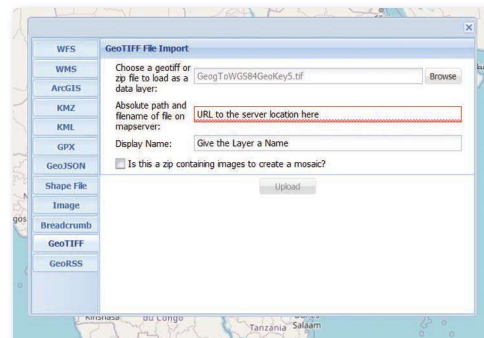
×

WFS
WMS
ArcGIS
KMZ
KML
GPX
GeoJSON
Shape File
Image
Breadcrumb
GeoTIFF
GeoRSS

GeoTIFF File Import

Choose a geotiff or zip file to load as a data layer: GeogToWGS84GeoKey5.tif Browse

Absolute path and filename of file on mapserver: URL to the server location here

Display Name: Give the Layer a Name

Is this a zip containing images to create a mosaic?

Upload

gos
Kinshasa
du Congo
Tanzania
Salaam